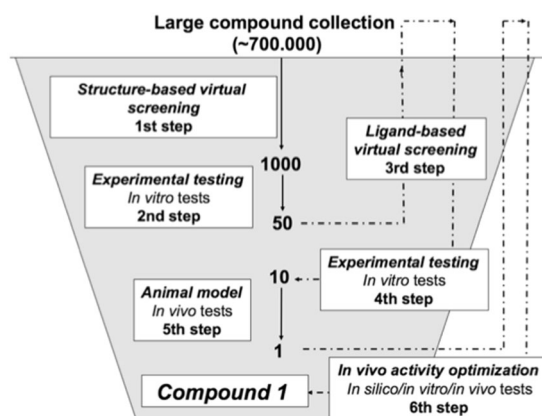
Large compound collection
(~700.000)

Structure-based virtual screening
1st step

Ligand-based virtual screening
3rd step

1000

Experimental testing
In vitro tests
2nd step

50

Experimental testing
In vitro tests
4th step

10

Animal model
In vivo tests
5th step

1

In vivo activity optimization
In silico/in vitro/in vivo tests
6th step

Compound 1